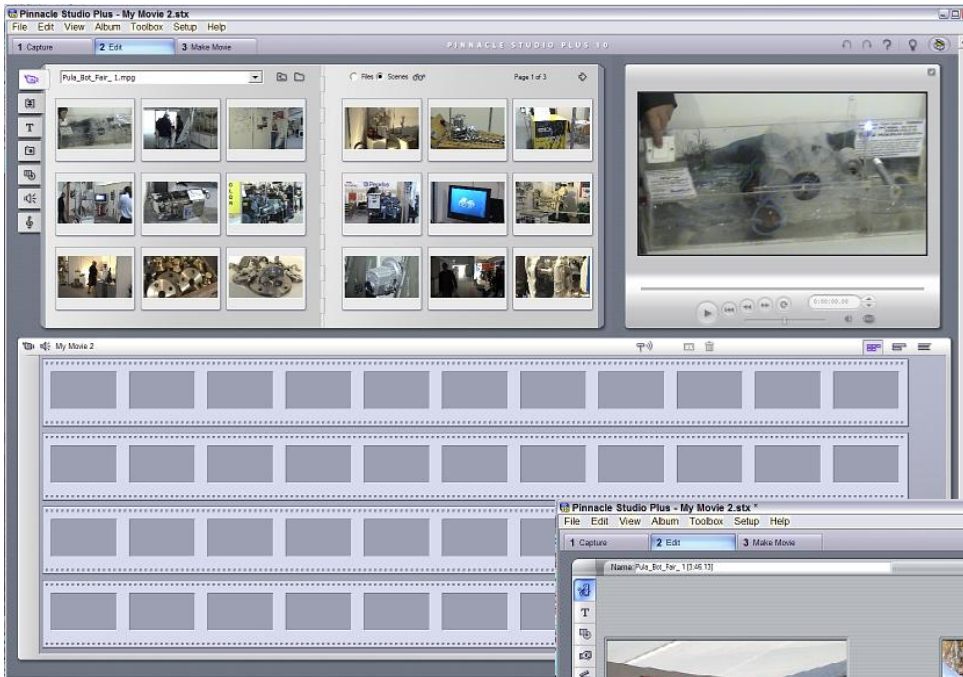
Pinnacle Studio Plus - My Movie 2.stx
File Edit View Album Toolbox Setup Help
1 Capture 2 Edit 3 Make Movie
PINNACLE STUDIO PLUS 10
Pula_Bot_Fair_1.mpg
Files Scenes
Page 1 of 3
0:00:00.00
My Movie 2
Pinnacle Studio Plus - My Movie 2.stx *
File Edit View Album Toolbox Setup Help
1 Capture 2 Edit 3 Make Movie
Name Pula_Bot_Fair_1 [3:46.13]